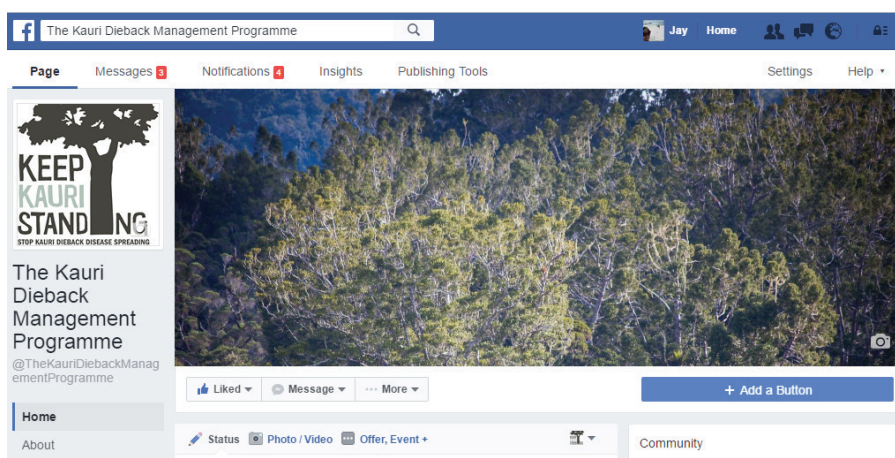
The Kauri Dieback Management Programme

Jay Home

Page Messages 3 Notifications 4 Insights Publishing Tools Settings Help

KEEP KAURI STANDING
STOP KAURI DIEBACK DISEASE SPREADING

The Kauri Dieback Management Programme
@TheKauriDiebackManagementProgramme

Home
About

Liked Message More

+ Add a Button

Status Photo / Video Offer, Event +

Community